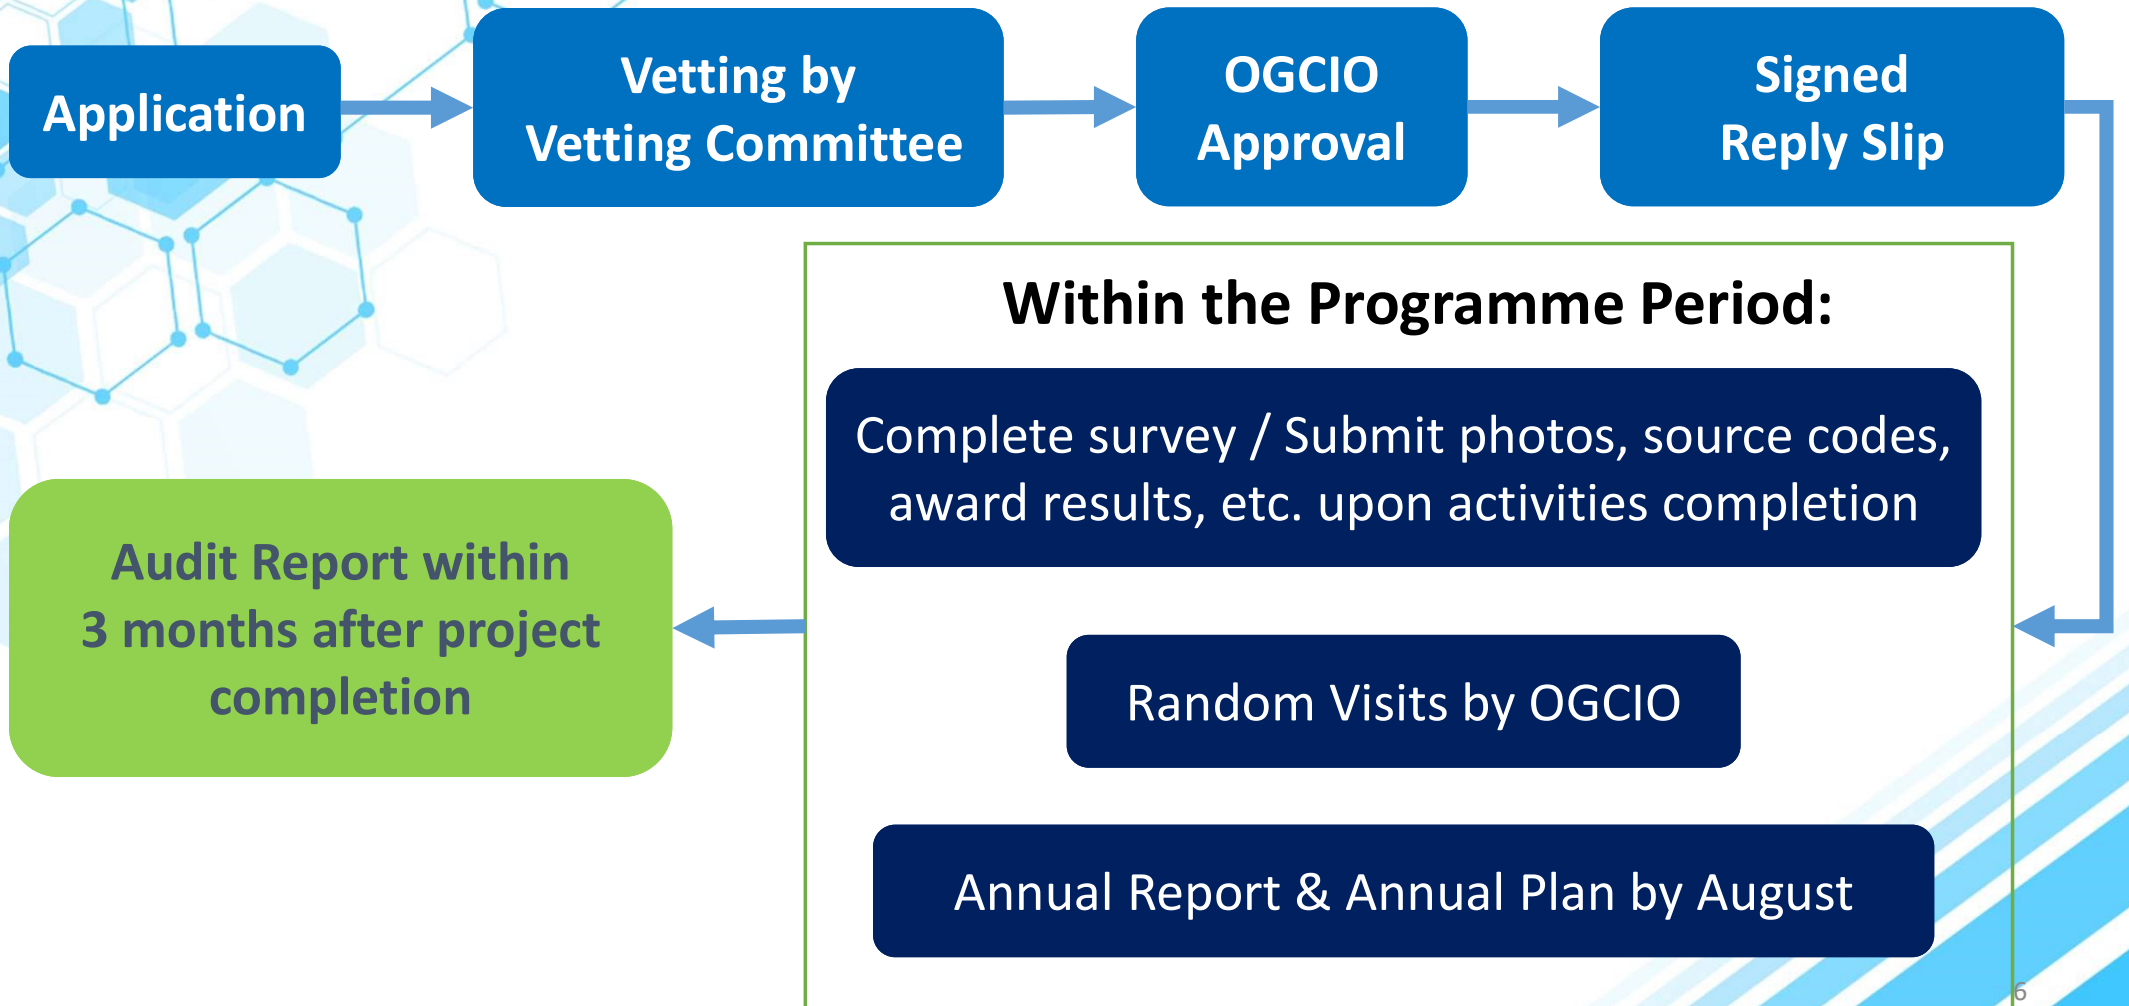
Application

Vetting by Vetting Committee

OGCIO Approval

Signed Reply Slip

Within the Programme Period:

Complete survey / Submit photos, source codes, award results, etc. upon activities completion

Random Visits by OGCIO

Annual Report & Annual Plan by August

Audit Report within 3 months after project completion

6